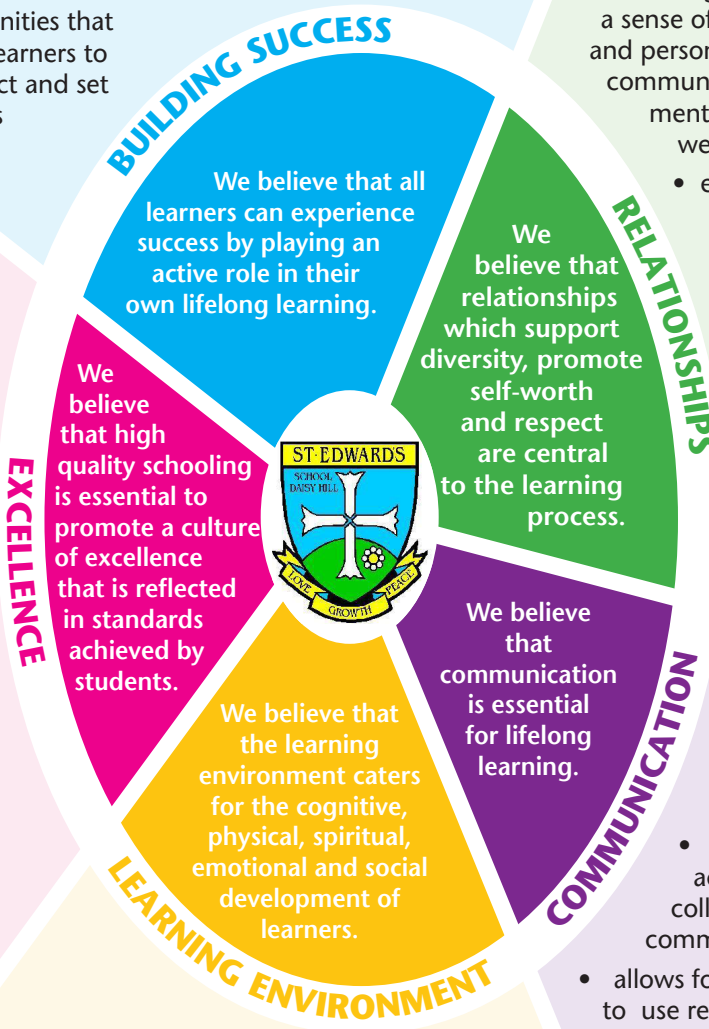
nities that
earners to
ct and set
s

a sense of
and person
commun
ment
we
• e

BUILDING SUCCESS

We believe that all learners can experience success by playing an active role in their own lifelong learning.

RELATIONSHIPS

We believe that relationships which support diversity, promote self-worth and respect are central to the learning process.

EXCELLENCE

We believe that high quality schooling is essential to promote a culture of excellence that is reflected in standards achieved by students.

ST EDWARDS
SCHOOL
DAISY HILL
LOVE GROWTH PEACE

COMMUNICATION

We believe that communication is essential for lifelong learning.

LEARNING ENVIRONMENT

We believe that the learning environment caters for the cognitive, physical, spiritual, emotional and social development of learners.

•
ac
coll
comm
• allows fo
to use re